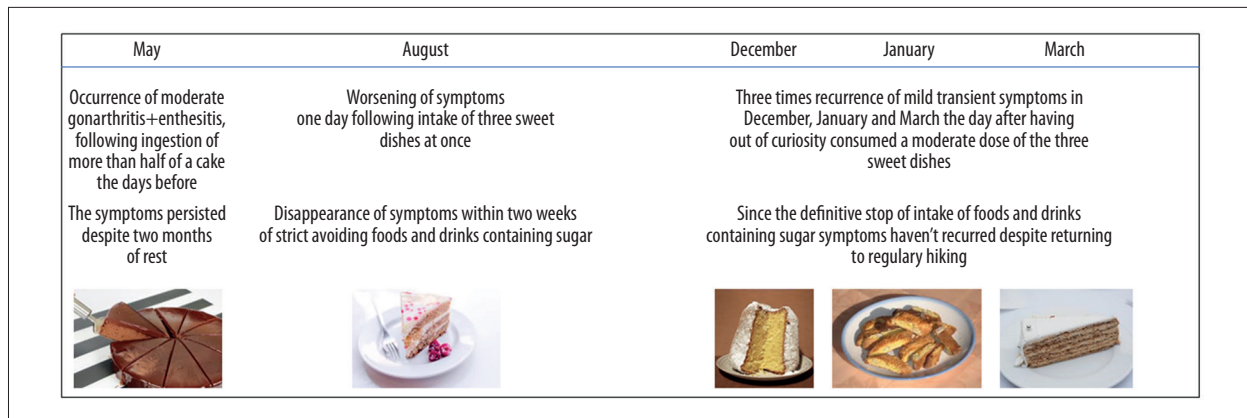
May

August

December

January

March

Occurrence of moderate gonarthritis+enthesitis, following ingestion of more than half of a cake the days before

Worsening of symptoms one day following intake of three sweet dishes at once

Three times recurrence of mild transient symptoms in December, January and March the day after having out of curiosity consumed a moderate dose of the three sweet dishes

The symptoms persisted despite two months of rest

Disappearance of symptoms within two weeks of strict avoiding foods and drinks containing sugar

Since the definitive stop of intake of foods and drinks containing sugar symptoms haven't recurred despite returning to regulary hiking